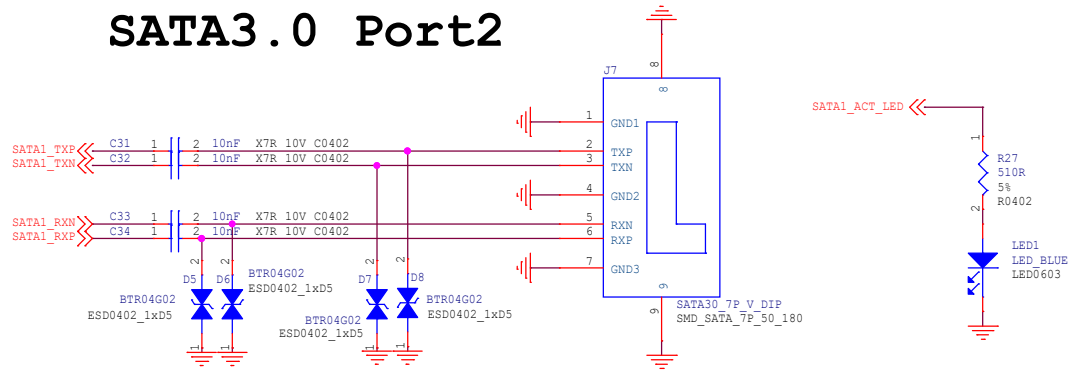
SATA3.0 Port2

J7

SATA1_TXP
SATA1_TXN
C31 1 2 10nF X7R 10V C0402
C32 1 2 10nF X7R 10V C0402

SATA1_RXN
SATA1_RXP
C33 1 2 10nF X7R 10V C0402
C34 1 2 10nF X7R 10V C0402

8
8
1 GND1
2 TXP
3 TXN
4 GND2
5 RXN
6 RXP
7 GND3
9
9

SATA30_7P_V_DIP
SMD_SATA_7P_50_180

D5 D6 BTR04G02 ESD0402_1xD5
BTR04G02 ESD0402_1xD5
D7 D8 BTR04G02 ESD0402_1xD5
BTR04G02 ESD0402_1xD5

2 2 2 2
1 1 1 1

SATA1_ACT_LED
1
R27
510R
5%
R0402
2
LED1
LED_BLUE
LED0603